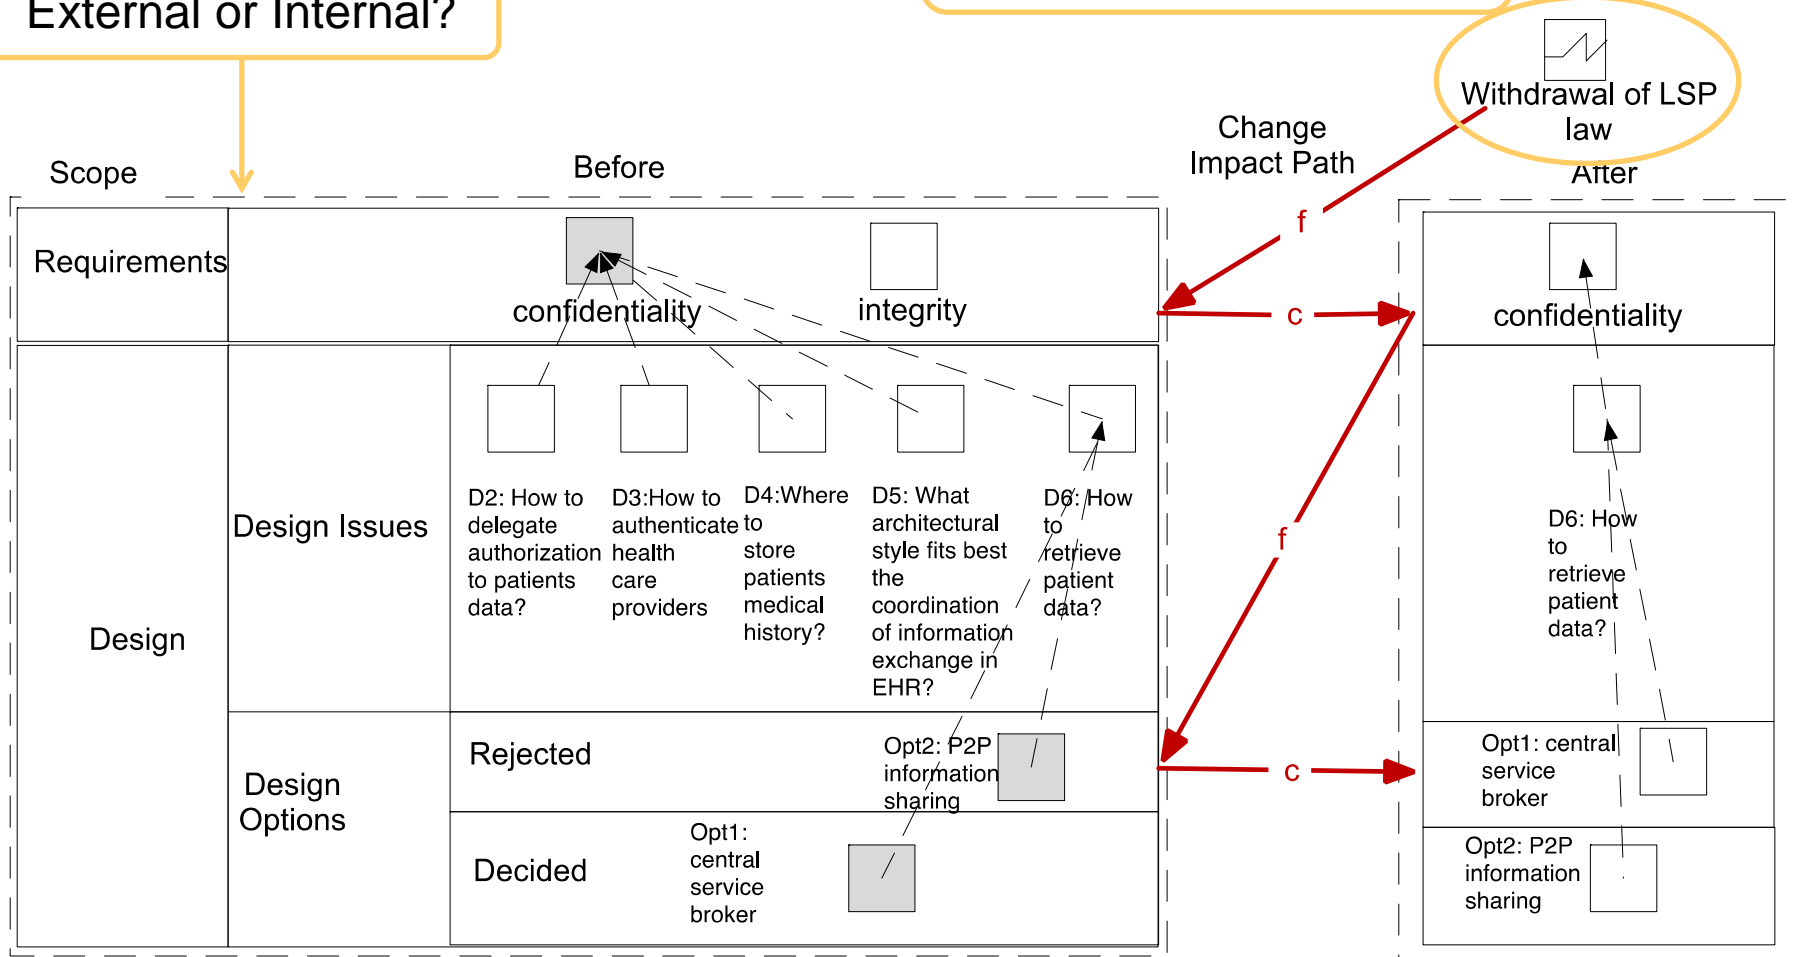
External or Internal?

Withdrawal of LSP law

Change Impact Path

Scope

Before

After

Requirements

confidentiality

integrity

f

c

confidentiality

Design

Design Issues

D2: How to delegate authorization to patients data?

D3:How to authenticate health care providers

D4:Where to store patients medical history?

D5: What architectural style fits best the coordination of information exchange in EHR?

D6: How to retrieve patient data?

f

D6: How to retrieve patient data?

Design Options

Rejected

Opt2: P2P information sharing

c

Opt1: central service broker

Decided

Opt1: central service broker

Opt2: P2P information sharing